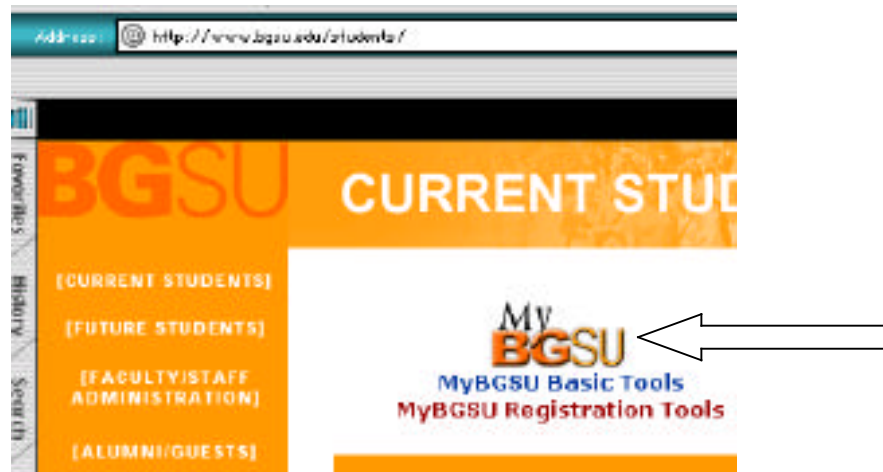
Address http://www.bgsu.edu/students/

Favorites History Search

BGSU

CURRENT STUD

[CURRENT STUDENTS]

[FUTURE STUDENTS]

[FACULTY/STAFF ADMINISTRATION]

[ALUMNI/GUESTS]

My BGSU

MyBGSU Basic Tools

MyBGSU Registration Tools